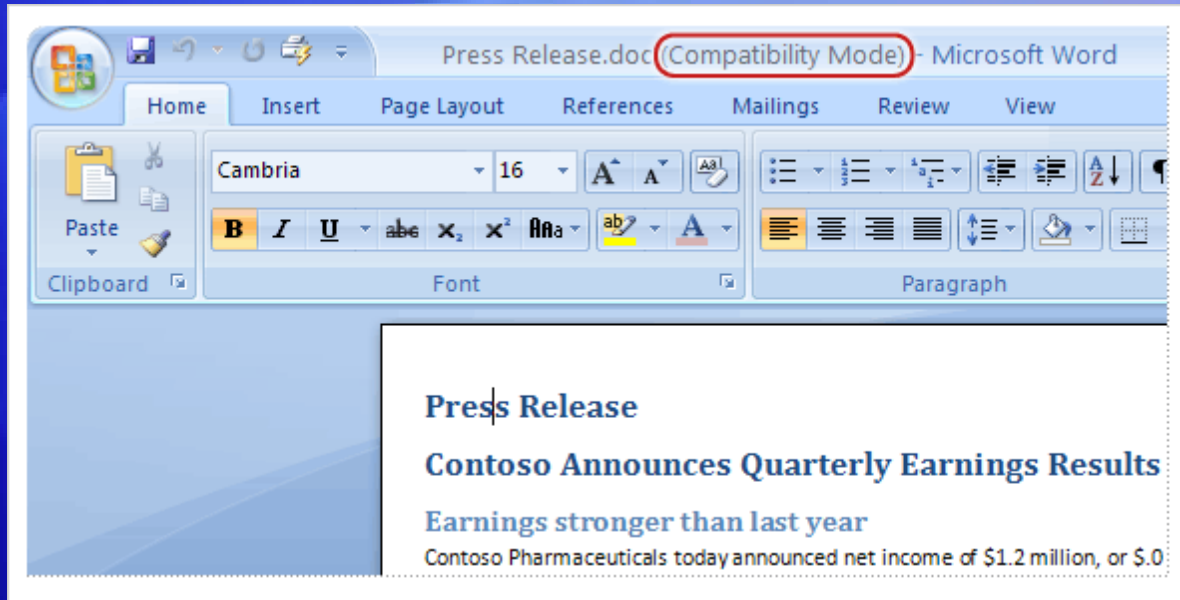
Press Release.doc (Compatibility Mode) - Microsoft Word

Home Insert Page Layout References Mailings Review View

Paste

Clipboard

Cambria 16

B I U abc $x_2$ $x^2$ Aa

Font

Paragraph

Press Release

Contoso Announces Quarterly Earnings Results

Earnings stronger than last year

Contoso Pharmaceuticals today announced net income of $1.2 million, or $.0